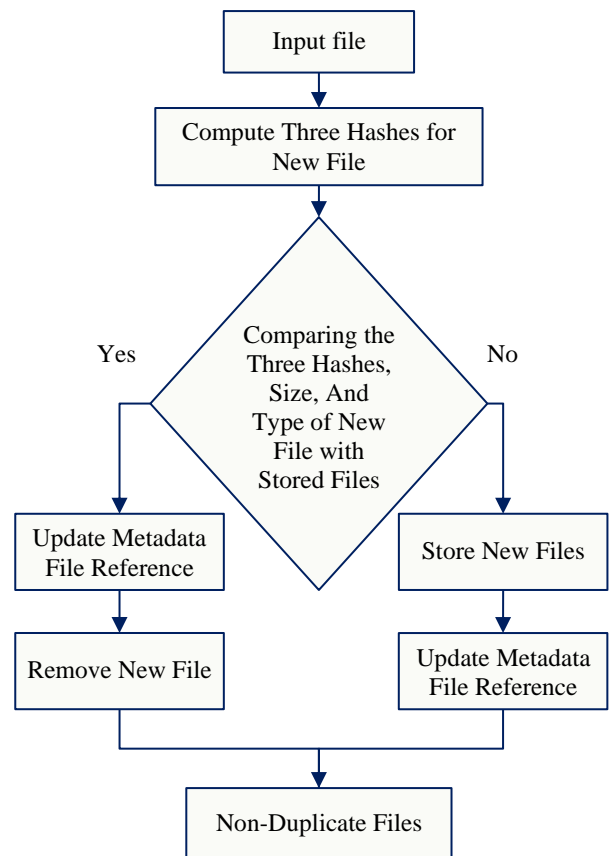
Input file

Compute Three Hashes for New File

Comparing the Three Hashes, Size, And Type of New File with Stored Files

Yes

No

Update Metadata File Reference

Store New Files

Remove New File

Update Metadata File Reference

Non-Duplicate Files